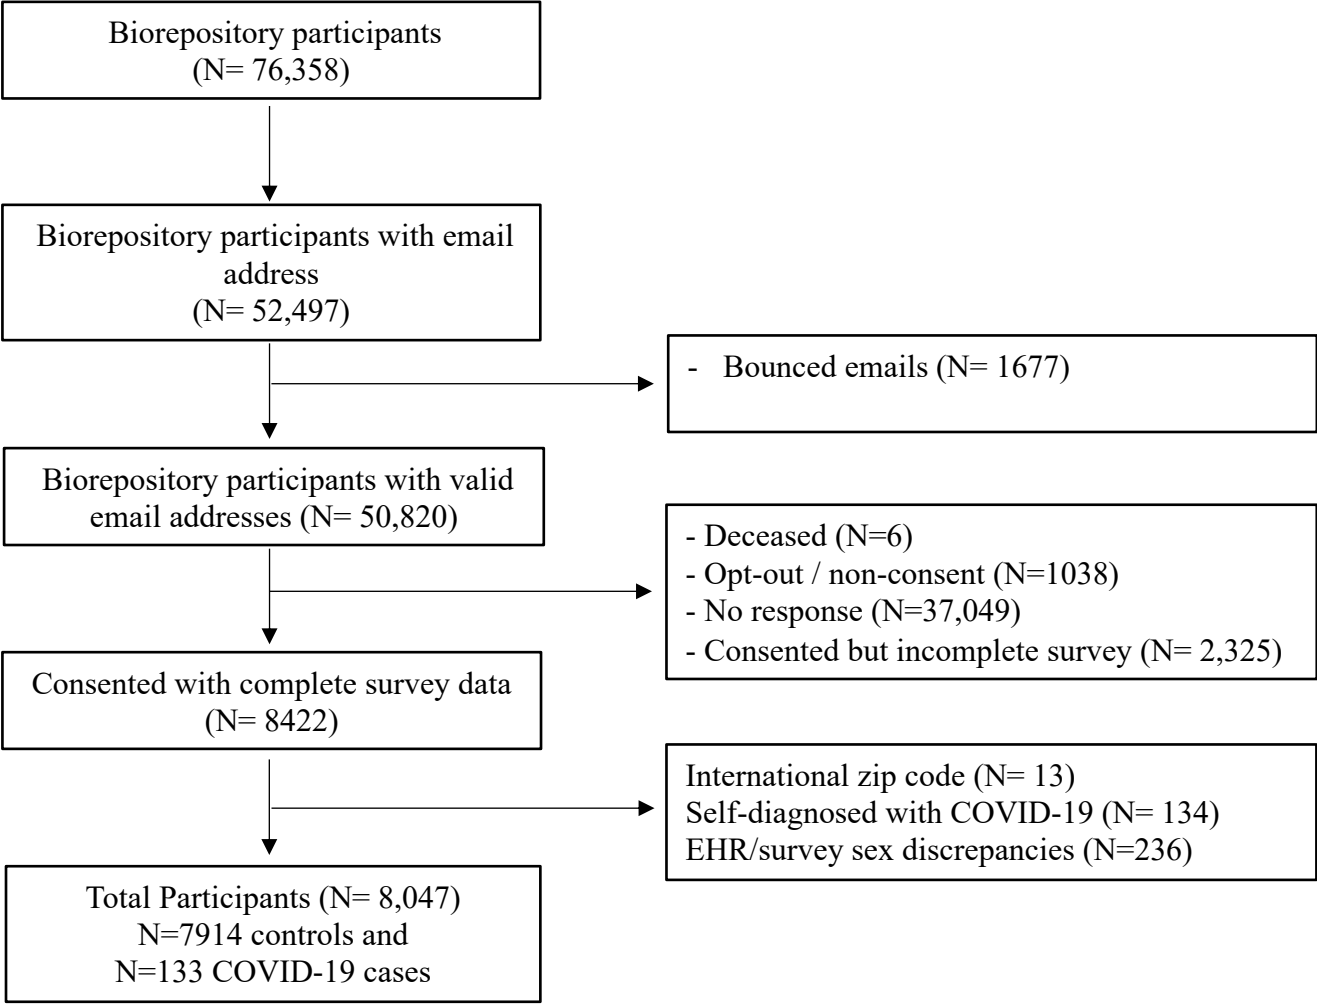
Biorepository participants
(N= 76,358)

Biorepository participants with email address
(N= 52,497)

- Bounced emails (N= 1677)

Biorepository participants with valid email addresses (N= 50,820)

- Deceased (N=6)
- Opt-out / non-consent (N=1038)
- No response (N=37,049)
- Consented but incomplete survey (N= 2,325)

Consented with complete survey data
(N= 8422)

International zip code (N= 13)
Self-diagnosed with COVID-19 (N= 134)
EHR/survey sex discrepancies (N=236)

Total Participants (N= 8,047)
N=7914 controls and
N=133 COVID-19 cases